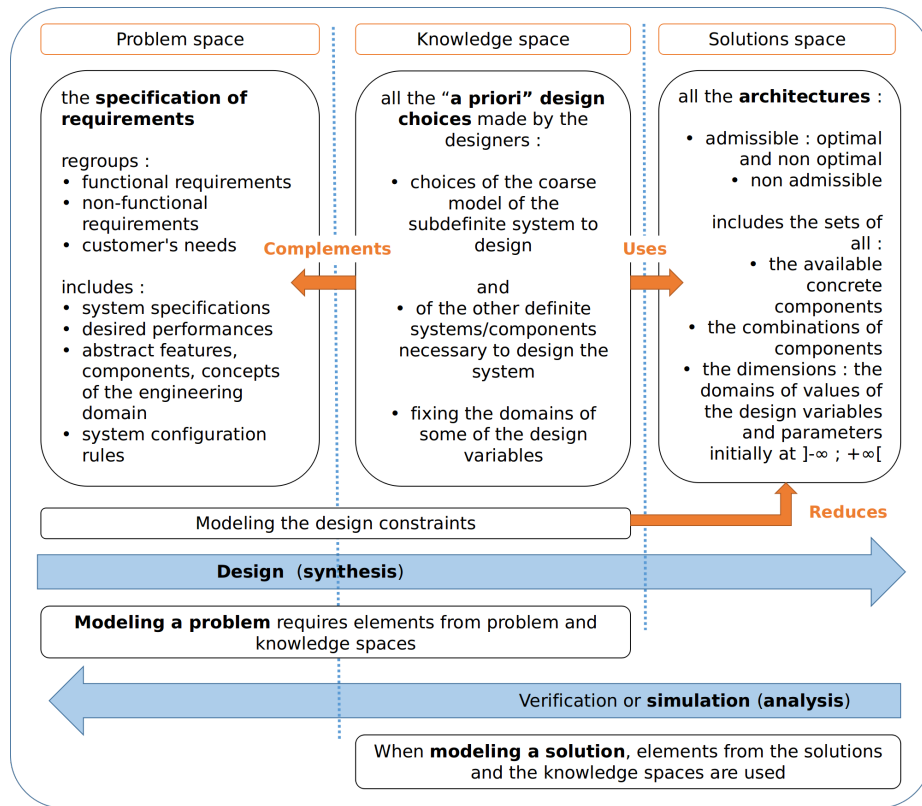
Problem space

the specification of requirements

regroups :
- functional requirements
- non-functional requirements
- customer's needs

includes :
- system specifications
- desired performances
- abstract features, components, concepts of the engineering domain
- system configuration rules

Complements

Knowledge space

all the “a priori” design choices made by the designers :

- choices of the coarse model of the subdefinite system to design

and
- of the other definite systems/components necessary to design the system

- fixing the domains of some of the design variables

Uses

Solutions space

all the architectures :

- admissible : optimal and non optimal
- non admissible

includes the sets of all :
- the available concrete components
- the combinations of components
- the dimensions : the domains of values of the design variables and parameters initially at ]-∞ ; +∞[

Modeling the design constraints

Reduces

Design (synthesis)

Modeling a problem requires elements from problem and knowledge spaces

Verification or simulation (analysis)

When modeling a solution, elements from the solutions and the knowledge spaces are used